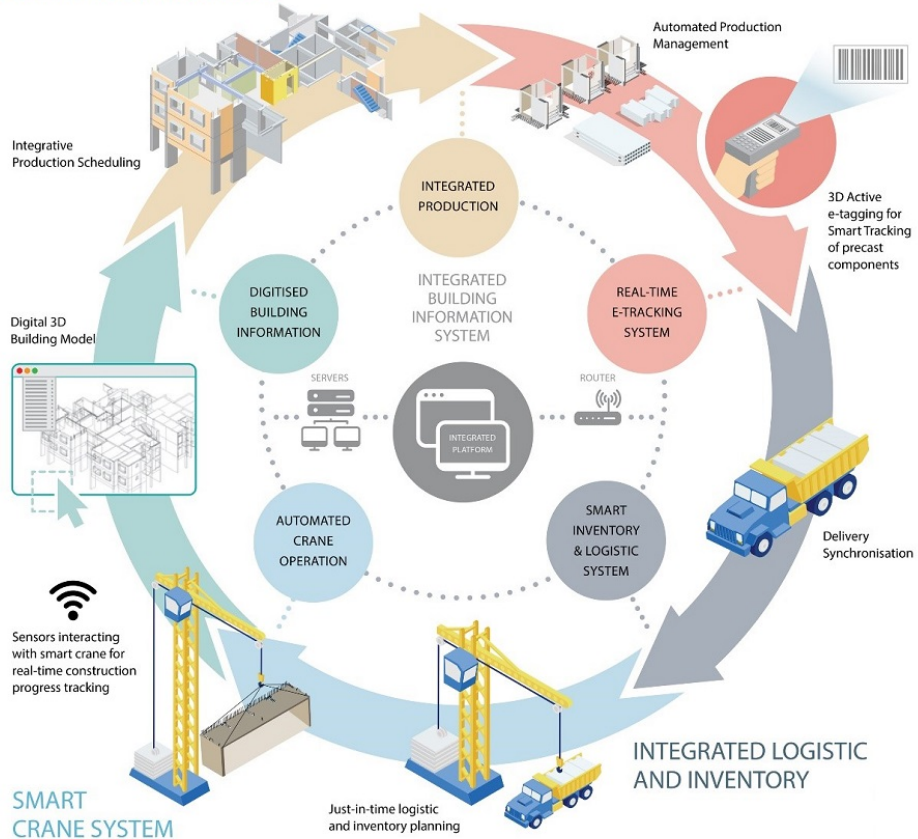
Automated Production Management

Integrative Production Scheduling

3D Active e-tagging for Smart Tracking of precast components

INTEGRATED PRODUCTION

INTEGRATED BUILDING INFORMATION SYSTEM

DIGITISED BUILDING INFORMATION

REAL-TIME E-TRACKING SYSTEM

Digital 3D Building Model

SERVERS

ROUTER

INTEGRATED PLATFORM

AUTOMATED CRANE OPERATION

SMART INVENTORY & LOGISTIC SYSTEM

Delivery Synchronisation

Sensors interacting with smart crane for real-time construction progress tracking

INTEGRATED LOGISTIC AND INVENTORY

SMART CRANE SYSTEM

Just-in-time logistic and inventory planning